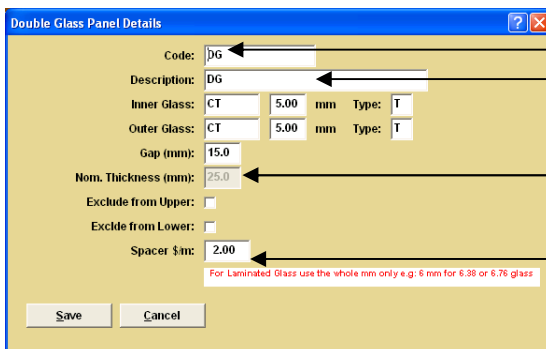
Double Glass Panel Details

Code: DG

Description: DG

Inner Glass: CT 5.00 mm Type: T

Outer Glass: CT 5.00 mm Type: T

Gap (mm): 15.0

Nom. Thickness (mm): 25.0

Exclude from Upper:

Exclde from Lower:

Spacer $/m: 2.00

For Laminated Glass use the whole mm only e.g: 6 mm for 6.38 or 6.76 glass

Save Cancel